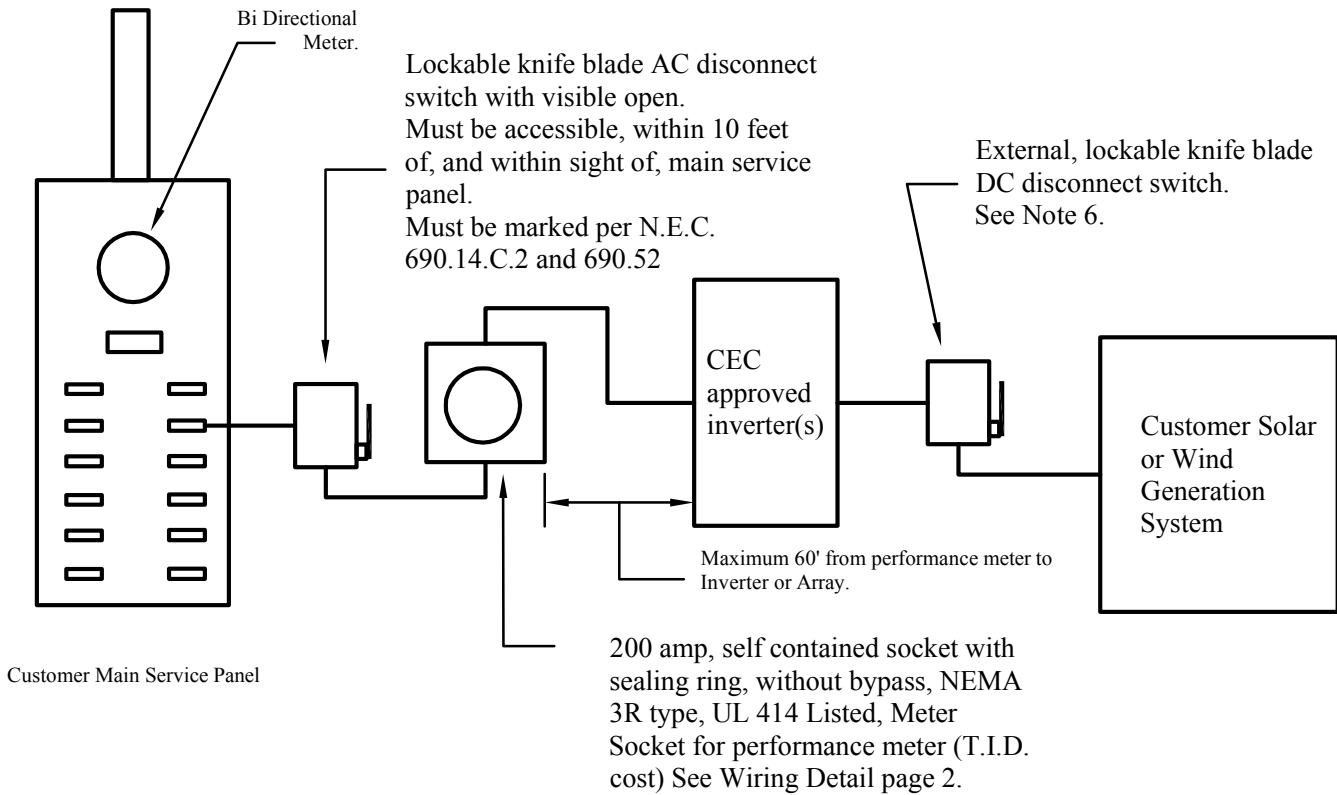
Bi Directional Meter.

Lockable knife blade AC disconnect switch with visible open.
Must be accessible, within 10 feet of, and within sight of, main service panel.
Must be marked per N.E.C. 690.14.C.2 and 690.52

External, lockable knife blade DC disconnect switch.
See Note 6.

CEC approved inverter(s)

Customer Solar or Wind Generation System

Maximum 60' from performance meter to Inverter or Array.

Customer Main Service Panel

200 amp, self contained socket with sealing ring, without bypass, NEMA 3R type, UL 414 Listed, Meter Socket for performance meter (T.I.D. cost) See Wiring Detail page 2.